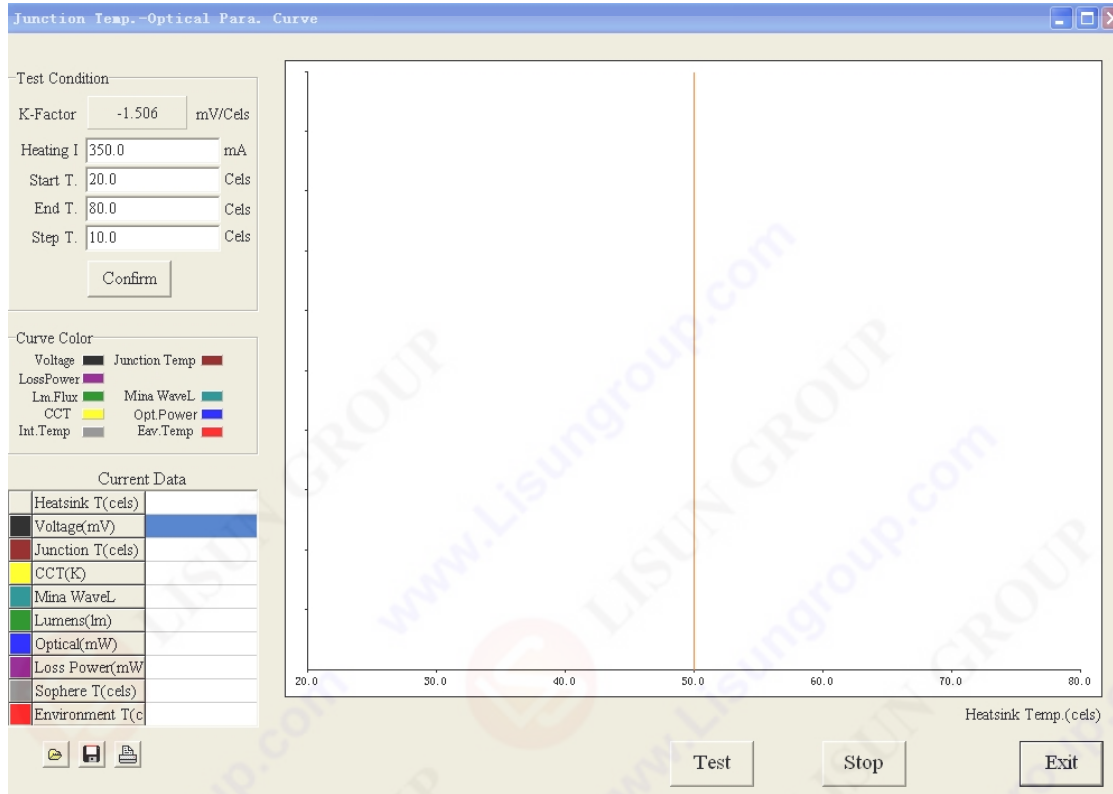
Junction Temp.-Optical Para. Curve

Test Condition
K-Factor -1.506 mV/Cels
Heating I 350.0 mA
Start T. 20.0 Cels
End T. 80.0 Cels
Step T. 10.0 Cels
Confirm

Curve Color
Voltage Junction Temp
LossPower
Lm.Flux Mina WaveL
CCT Opt.Power
Int.Temp Eav.Temp

Current Data
| | |
|---|---|
| Heatsink T(cels) | |
| Voltage(mV) | |
| Junction T(cels) | |
| CCT(K) | |
| Mina WaveL | |
| Lumens(lm) | |
| Optical(mW) | |
| Loss Power(mW | |
| Sophere T(cels) | |
| Environment T(c | |

20.0 30.0 40.0 50.0 60.0 70.0 80.0
Heatsink Temp.(cels)

www.Lisungroup.com LISUN GROUP

Test Stop Exit